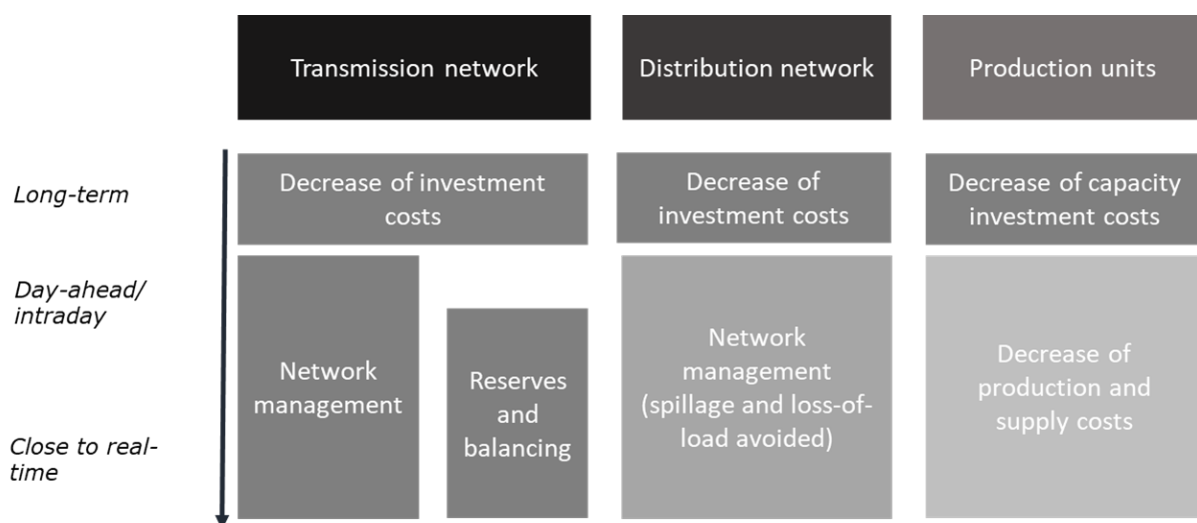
Transmission network

Distribution network

Production units

Long-term

Decrease of investment costs

Decrease of investment costs

Decrease of capacity investment costs

Day-ahead/ intraday

Network management

Reserves and balancing

Network management (spillage and loss-of-load avoided)

Decrease of production and supply costs

Close to real-time